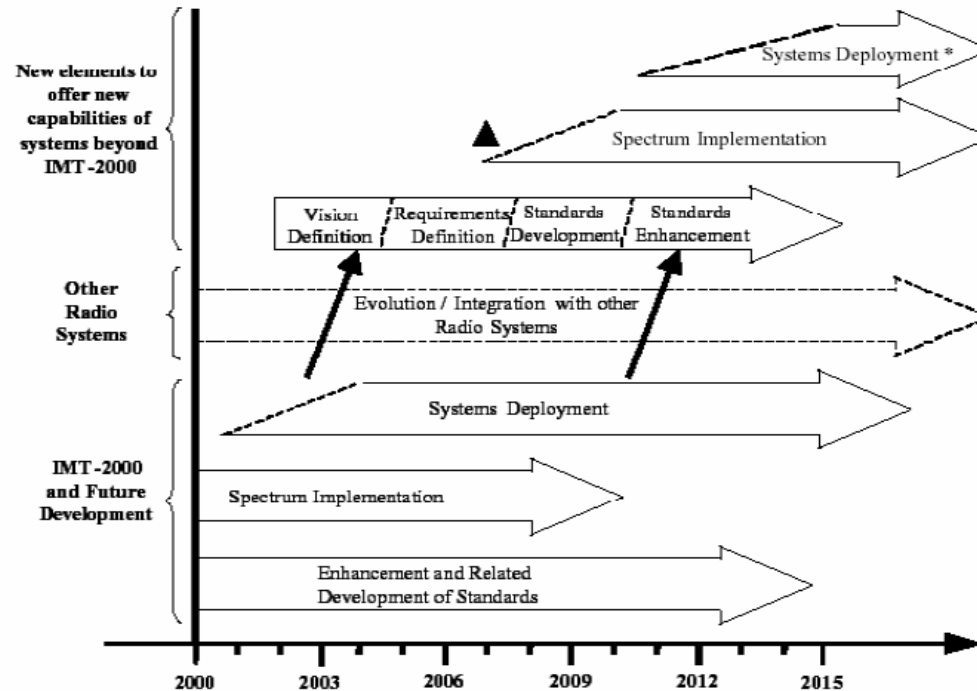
New elements to offer new capabilities of systems beyond IMT-2000

Systems Deployment *

Spectrum Implementation

Vision Definition

Requirements Definition

Standards Development

Standards Enhancement

Other Radio Systems

Evolution / Integration with other Radio Systems

Systems Deployment

IMT-2000 and Future Development

Spectrum Implementation

Enhancement and Related Development of Standards

2000

2003

2006

2009

2012

2015